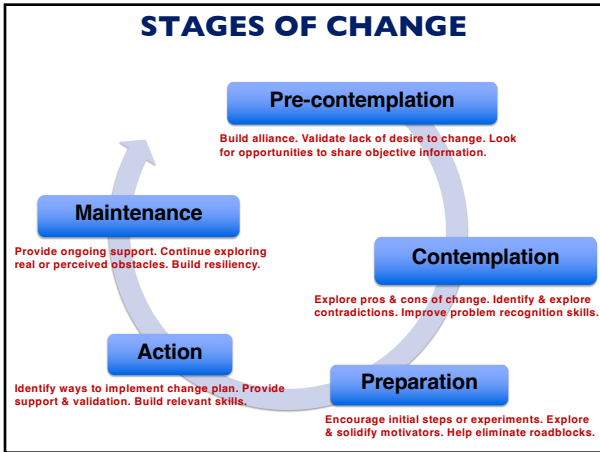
STAGES OF CHANGE

Pre-contemplation

Build alliance. Validate lack of desire to change. Look for opportunities to share objective information.

Contemplation

Explore pros & cons of change. Identify & explore contradictions. Improve problem recognition skills.

Preparation

Encourage initial steps or experiments. Explore & solidify motivators. Help eliminate roadblocks.

Action

Identify ways to implement change plan. Provide support & validation. Build relevant skills.

Maintenance

Provide ongoing support. Continue exploring real or perceived obstacles. Build resiliency.